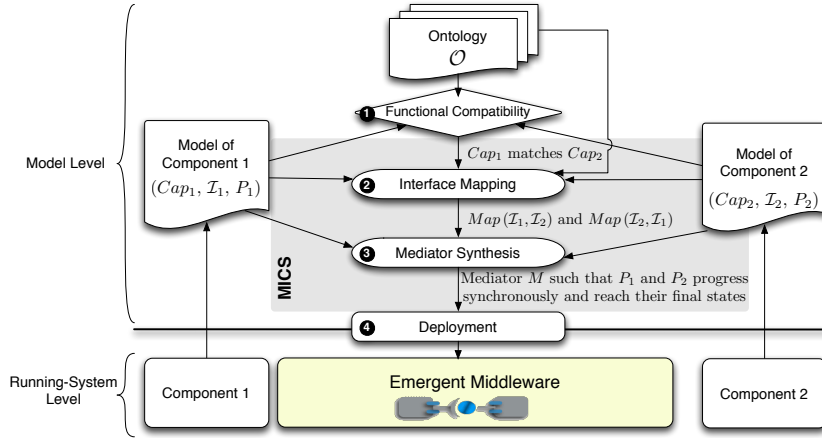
Ontology
$\mathcal{O}$

1 Functional Compatibility

Model Level

Model of Component 1
$(Cap_1, \mathcal{I}_1, P_1)$

$Cap_1$ matches $Cap_2$

Model of Component 2
$(Cap_2, \mathcal{I}_2, P_2)$

2 Interface Mapping

$Map(\mathcal{I}_1,\mathcal{I}_2)$ and $Map(\mathcal{I}_2,\mathcal{I}_1)$

3 Mediator Synthesis

MICS

Mediator $M$ such that $P_1$ and $P_2$ progress synchronously and reach their final states

4 Deployment

Running-System Level

Component 1

Emergent Middleware

Component 2